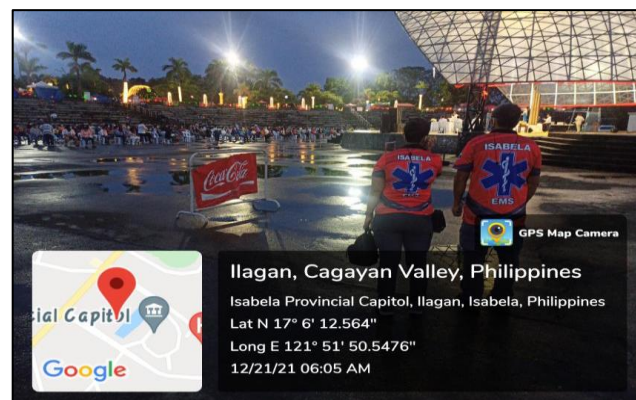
Coca-Cola

ISABELA

ISABELA
EMS

GPS Map Camera

cial Capitol

Google

Ilagan, Cagayan Valley, Philippines

Isabela Provincial Capitol, Ilagan, Isabela, Philippines
Lat N 17° 6' 12.564"
Long E 121° 51' 50.5476"
12/21/21 06:05 AM